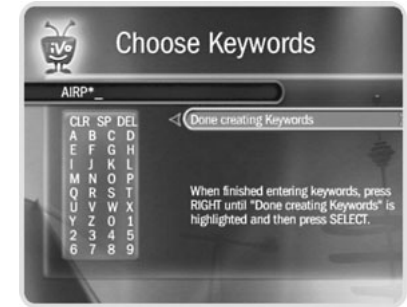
TiVo

Choose Keywords

AIRP*_

| CLR | SP | DEL | |
|---|---|---|---|
| A | B | C | D |
| E | F | G | H |
| I | J | K | L |
| M | N | O | P |
| Q | R | S | T |
| U | V | W | X |
| Y | Z | 0 | 1 |
| 2 | 3 | 4 | 5 |
| 6 | 7 | 8 | 9 |

Done creating Keywords

When finished entering keywords, press RIGHT until "Done creating Keywords" is highlighted and then press SELECT.